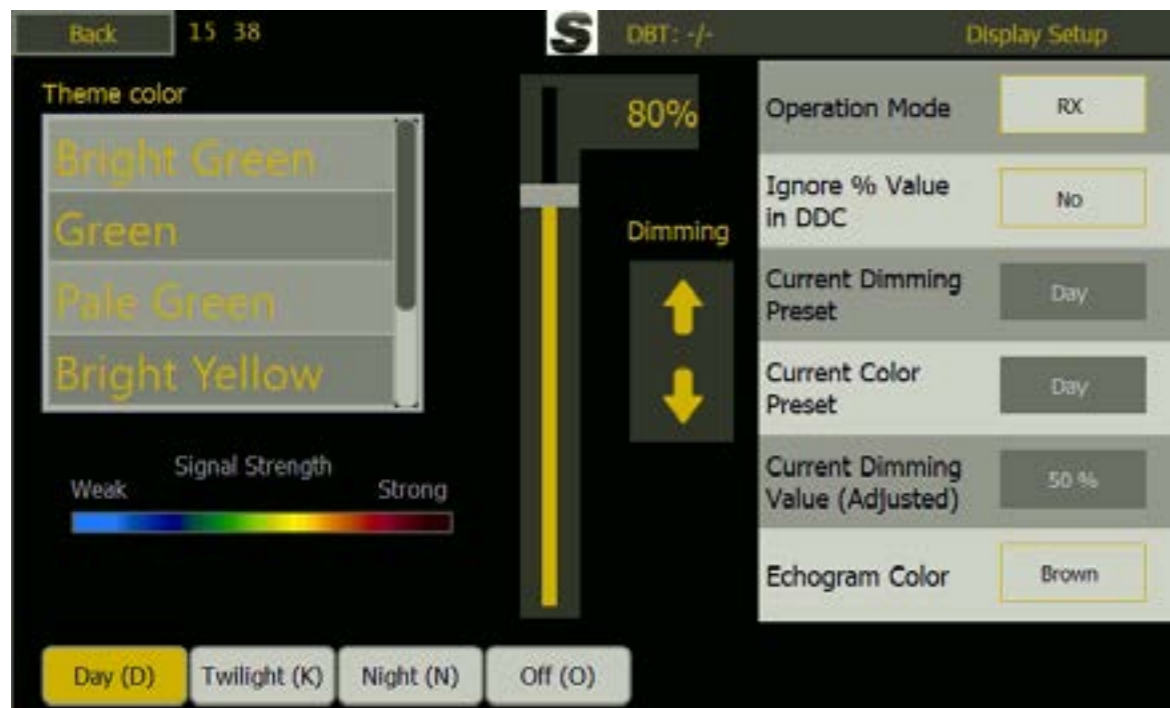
Back 15 38 S DBT: -/- Display Setup

Theme color

Bright Green
Green
Pale Green
Bright Yellow

Signal Strength
Weak Strong

80%

Dimming

| Operation Mode | RX |
|---|---|
| Ignore % Value in DDC | No |
| Current Dimming Preset | Day |
| Current Color Preset | Day |
| Current Dimming Value (Adjusted) | 50 % |
| Echogram Color | Brown |

Day (D) Twilight (K) Night (N) Off (O)